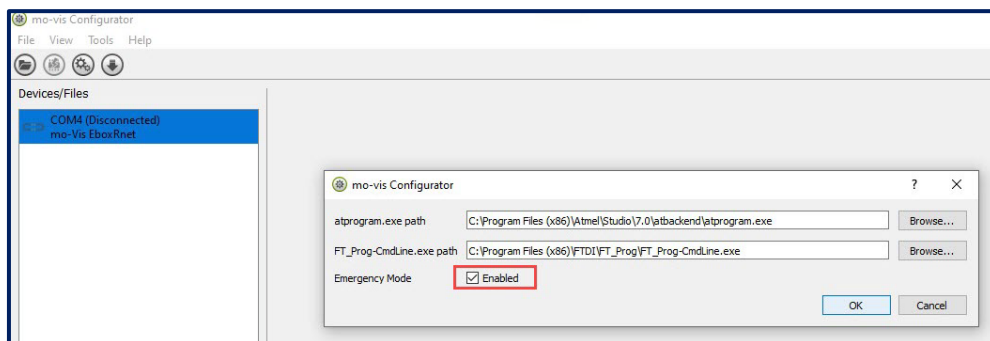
mo-vis Configurator
File View Tools Help

Devices/Files
COM4 (Disconnected)
mo-Vis EboxRnet

mo-vis Configurator
? X

atprogram.exe path C:\Program Files (x86)\Atmel\Studio\7.0\atbackend\atprogram.exe Browse...
FT_Prog-CmdLine.exe path C:\Program Files (x86)\FTDI\FT_Prog\FT_Prog-CmdLine.exe Browse...
Emergency Mode Enabled

OK Cancel